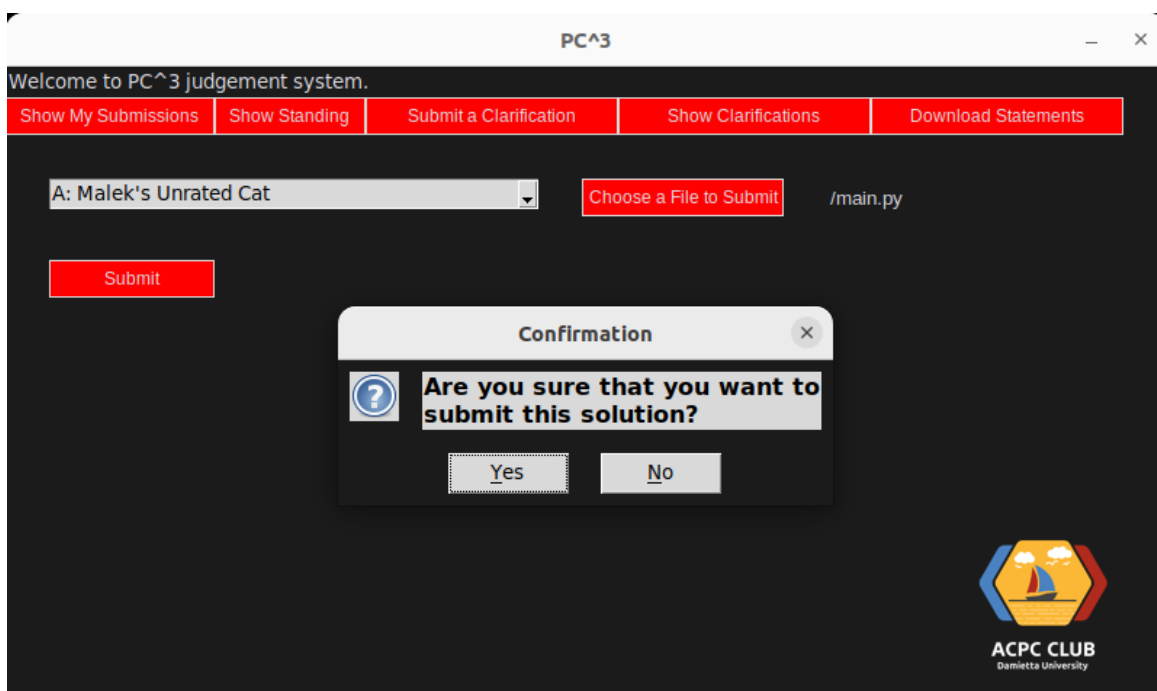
PC^3

Welcome to PC^3 judgement system.

Show My Submissions | Show Standing | Submit a Clarification | Show Clarifications | Download Statements

A: Malek's Unrated Cat

Choose a File to Submit

/main.py

Submit

Confirmation

Are you sure that you want to submit this solution?

Yes

No

ACPC CLUB
Damietta University